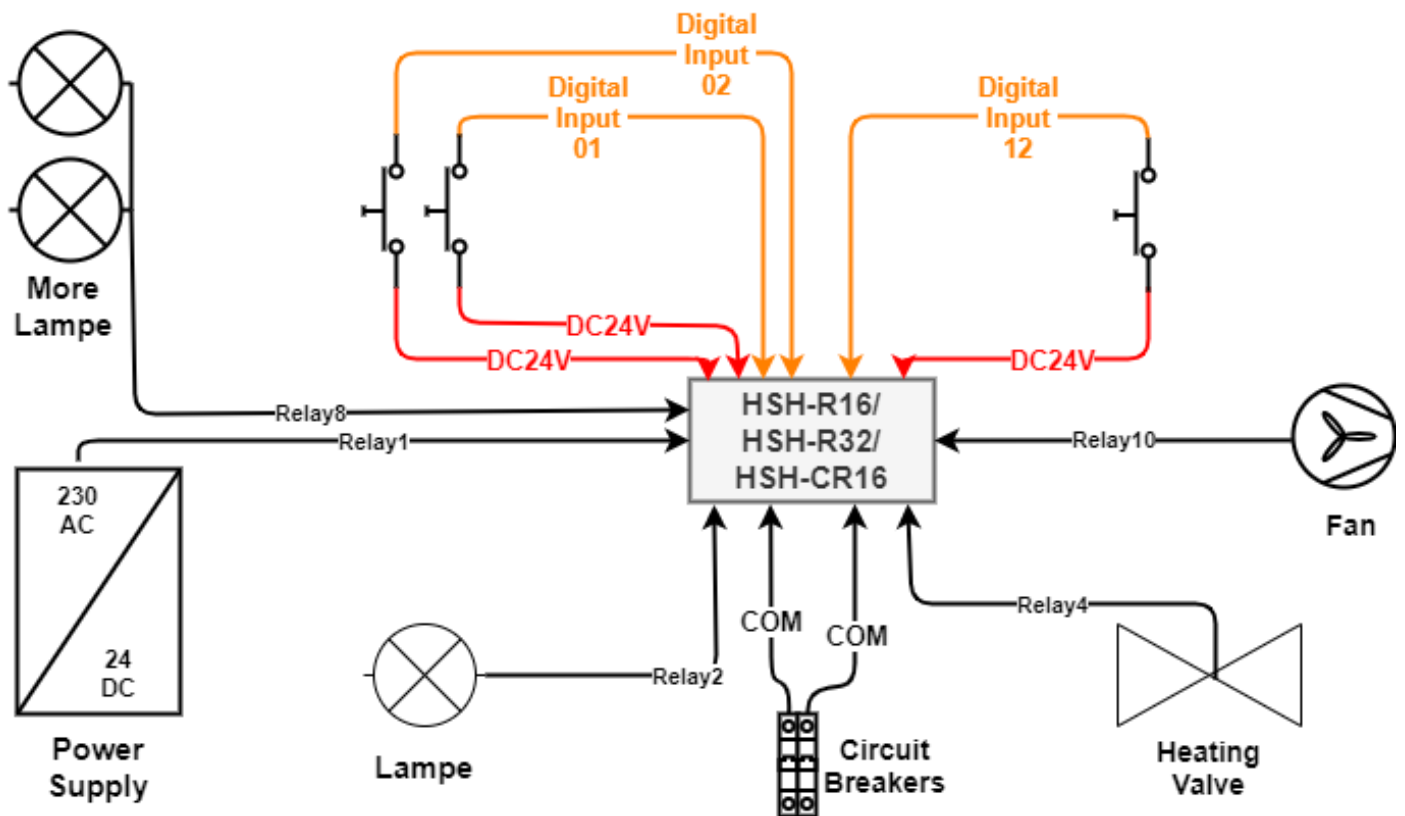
Digital Input 02

Digital Input 01

Digital Input 12

More Lampe

DC24V

DC24V

DC24V

Relay8

Relay1

HSH-R16/
HSH-R32/
HSH-CR16

Relay10

230 AC

24 DC

Fan

COM

COM

Relay4

Relay2

Power Supply

Lampe

Circuit Breakers

Heating Valve